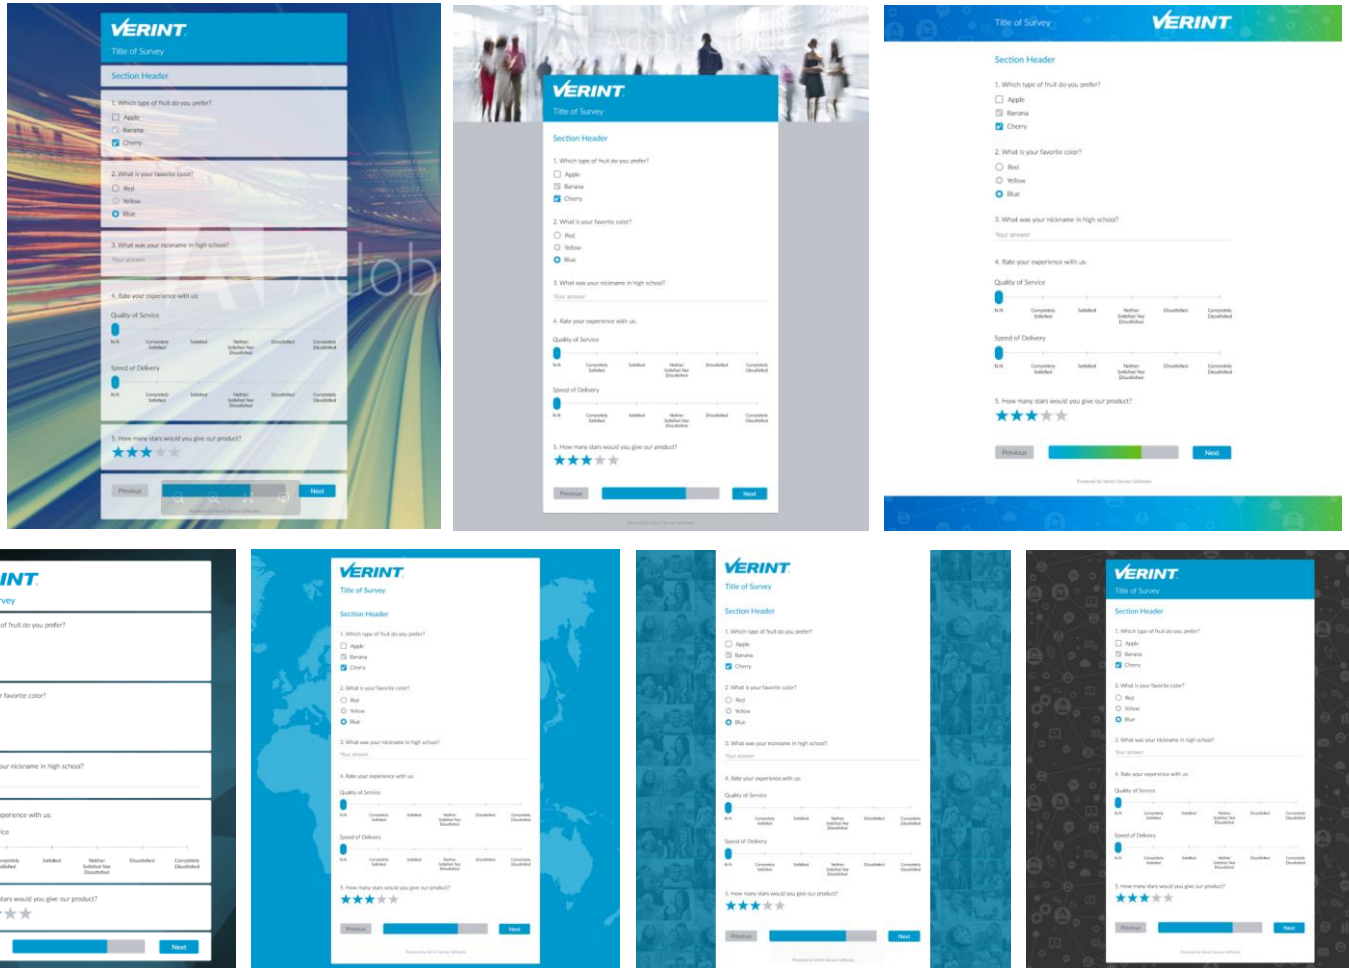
VERINT
Title of Survey
Section Header
1. Which type of fruit do you prefer?
Apple
Banana
Cherry
2. What is your favorite color?
Red
Yellow
Blue
3. What was your nickname in high school?
Your answer
4. Rate your experience with us:
Quality of Service
N/A
Completely Satisfied
Satisfied
Neither Satisfied Nor Dissatisfied
Dissatisfied
Completely Dissatisfied
Speed of Delivery
N/A
Completely Satisfied
Satisfied
Neither Satisfied Nor Dissatisfied
Dissatisfied
Completely Dissatisfied
5. How many stars would you give our product?
Previous
Next
Powered by Verint Survey Software

VERINT
Title of Survey
Section Header
1. Which type of fruit do you prefer?
Apple
Banana
Cherry
2. What is your favorite color?
Red
Yellow
Blue
3. What was your nickname in high school?
Your answer
4. Rate your experience with us:
Quality of Service
N/A
Completely Satisfied
Satisfied
Neither Satisfied Nor Dissatisfied
Dissatisfied
Completely Dissatisfied
Speed of Delivery
N/A
Completely Satisfied
Satisfied
Neither Satisfied Nor Dissatisfied
Dissatisfied
Completely Dissatisfied
5. How many stars would you give our product?
Previous
Next
Powered by Verint Survey Software

Title of Survey
VERINT
Section Header
1. Which type of fruit do you prefer?
Apple
Banana
Cherry
2. What is your favorite color?
Red
Yellow
Blue
3. What was your nickname in high school?
Your answer
4. Rate your experience with us:
Quality of Service
N/A
Completely Satisfied
Satisfied
Neither Satisfied Nor Dissatisfied
Dissatisfied
Completely Dissatisfied
Speed of Delivery
N/A
Completely Satisfied
Satisfied
Neither Satisfied Nor Dissatisfied
Dissatisfied
Completely Dissatisfied
5. How many stars would you give our product?
Previous
Next
Powered by Verint Survey Software

INT
rvey
of fruit do you prefer?
r favorite color?
our nickname in high school?
perience with us:
ice
mpletely Satisfied
Satisfied
Neither Satisfied Nor Dissatisfied
Dissatisfied
Completely Dissatisfied
stars would you give our product?
Next

VERINT
Title of Survey
Section Header
1. Which type of fruit do you prefer?
Apple
Banana
Cherry
2. What is your favorite color?
Red
Yellow
Blue
3. What was your nickname in high school?
Your answer
4. Rate your experience with us:
Quality of Service
N/A
Completely Satisfied
Satisfied
Neither Satisfied Nor Dissatisfied
Dissatisfied
Completely Dissatisfied
Speed of Delivery
N/A
Completely Satisfied
Satisfied
Neither Satisfied Nor Dissatisfied
Dissatisfied
Completely Dissatisfied
5. How many stars would you give our product?
Previous
Next
Powered by Verint Survey Software

VERINT
Title of Survey
Section Header
1. Which type of fruit do you prefer?
Apple
Banana
Cherry
2. What is your favorite color?
Red
Yellow
Blue
3. What was your nickname in high school?
Your answer
4. Rate your experience with us:
Quality of Service
N/A
Completely Satisfied
Satisfied
Neither Satisfied Nor Dissatisfied
Dissatisfied
Completely Dissatisfied
Speed of Delivery
N/A
Completely Satisfied
Satisfied
Neither Satisfied Nor Dissatisfied
Dissatisfied
Completely Dissatisfied
5. How many stars would you give our product?
Previous
Next
Powered by Verint Survey Software

VERINT
Title of Survey
Section Header
1. Which type of fruit do you prefer?
Apple
Banana
Cherry
2. What is your favorite color?
Red
Yellow
Blue
3. What was your nickname in high school?
Your answer
4. Rate your experience with us:
Quality of Service
N/A
Completely Satisfied
Satisfied
Neither Satisfied Nor Dissatisfied
Dissatisfied
Completely Dissatisfied
Speed of Delivery
N/A
Completely Satisfied
Satisfied
Neither Satisfied Nor Dissatisfied
Dissatisfied
Completely Dissatisfied
5. How many stars would you give our product?
Previous
Next
Powered by Verint Survey Software